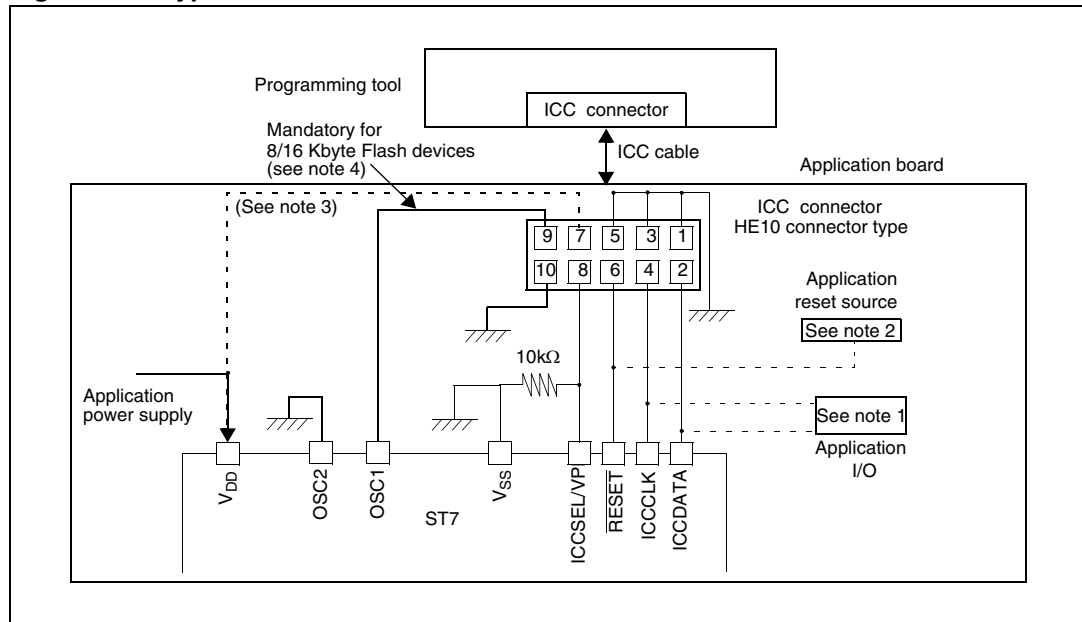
Programming tool

ICC connector

Mandatory for 8/16 Kbyte Flash devices (see note 4)

ICC cable

Application board

(See note 3)

ICC connector
HE10 connector type

9 7 5 3 1

10 8 6 4 2

Application reset source

See note 2

10k$\Omega$

Application power supply

See note 1

Application I/O

$V_{DD}$

OSC2

OSC1

ST7

$V_{SS}$

ICCSEL/VP

$\overline{RESET}$

ICCCLK

ICCDATA